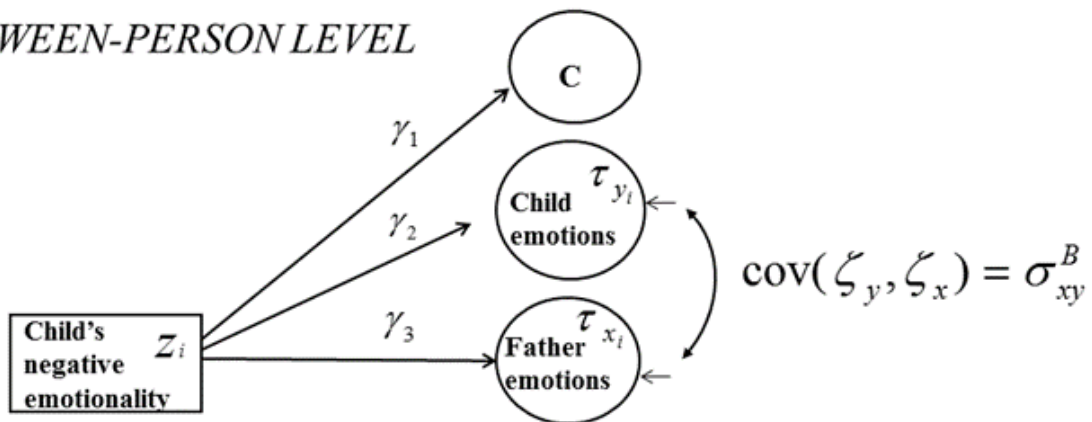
WEEN-PERSON LEVEL

C

$\gamma_1$

$\tau_{y_i}$

Child emotions

$\gamma_2$

$\text{cov}(\zeta_y, \zeta_x) = \sigma_{xy}^B$

Child's negative emotionality

$z_i$

$\gamma_3$

$\tau_{x_i}$

Father emotions